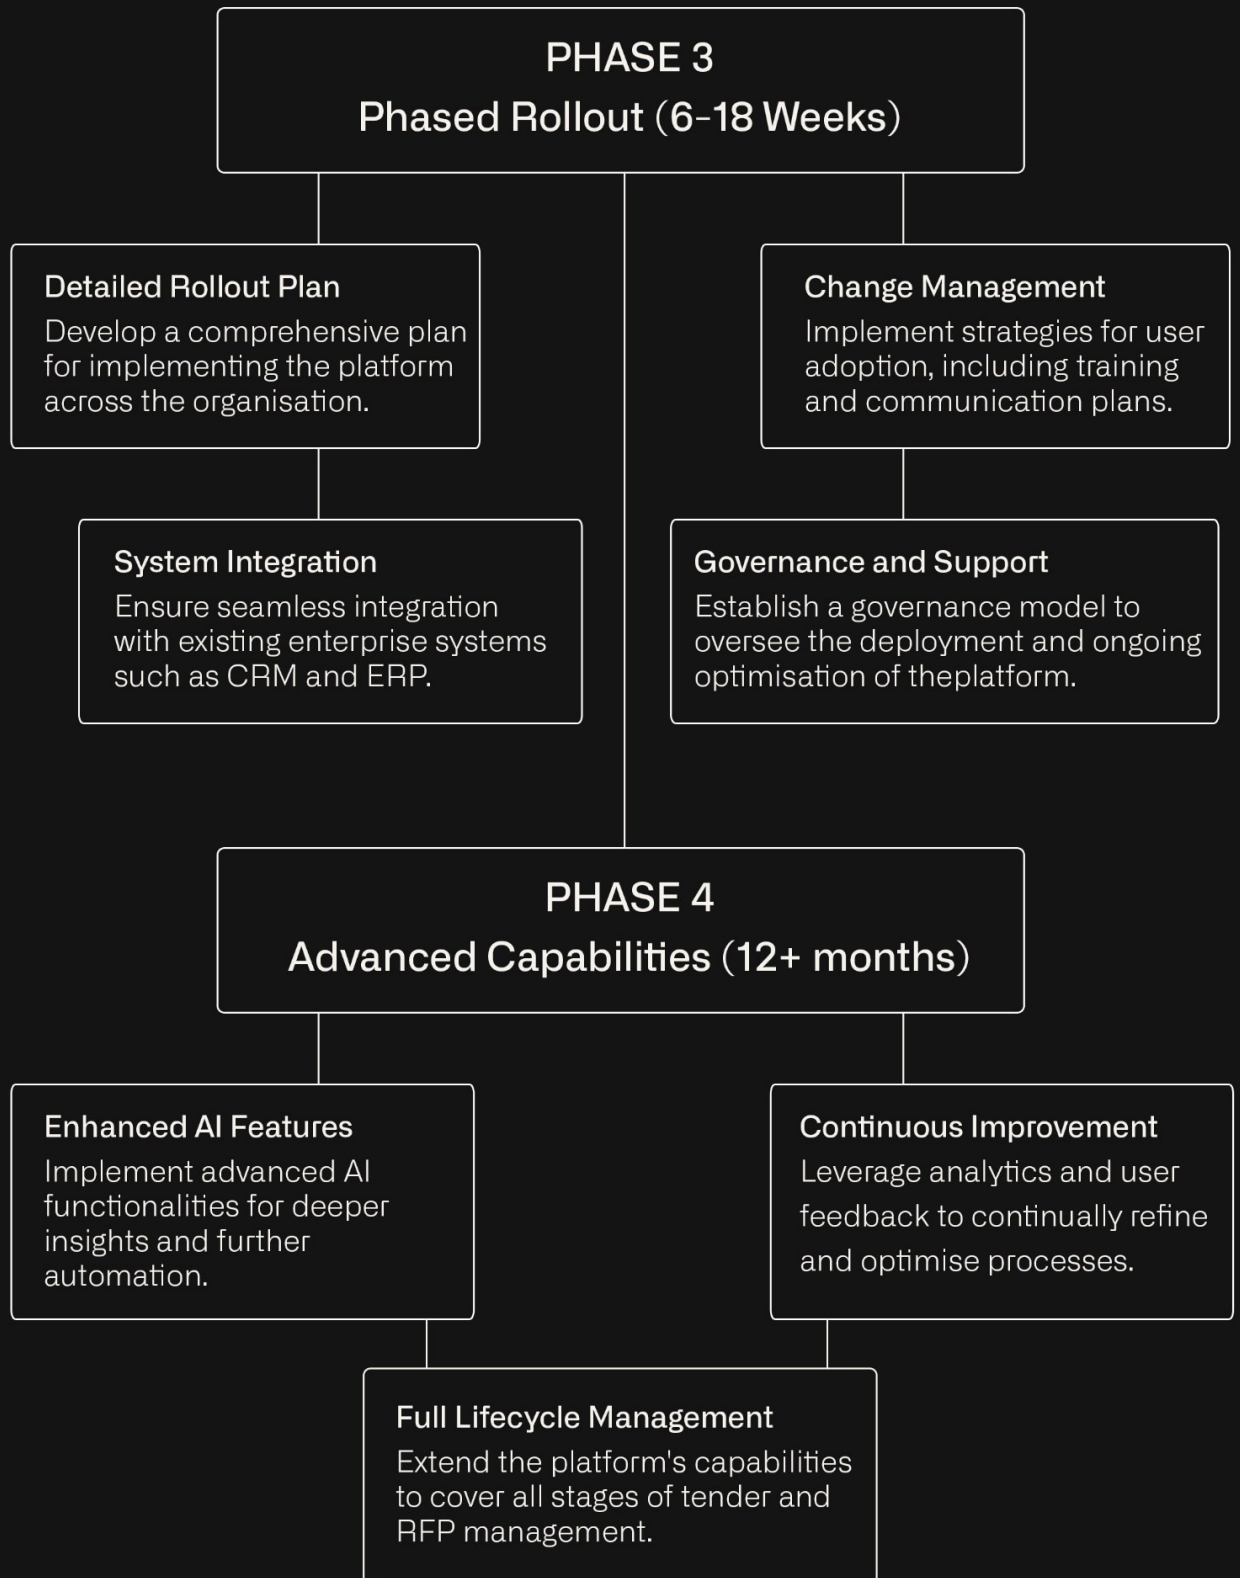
PHASE 3
Phased Rollout (6-18 Weeks)

Detailed Rollout Plan
Develop a comprehensive plan for implementing the platform across the organisation.

Change Management
Implement strategies for user adoption, including training and communication plans.

System Integration
Ensure seamless integration with existing enterprise systems such as CRM and ERP.

Governance and Support
Establish a governance model to oversee the deployment and ongoing optimisation of theplatform.

PHASE 4
Advanced Capabilities (12+ months)

Enhanced AI Features
Implement advanced AI functionalities for deeper insights and further automation.

Continuous Improvement
Leverage analytics and user feedback to continually refine and optimise processes.

Full Lifecycle Management
Extend the platform's capabilities to cover all stages of tender and RFP management.